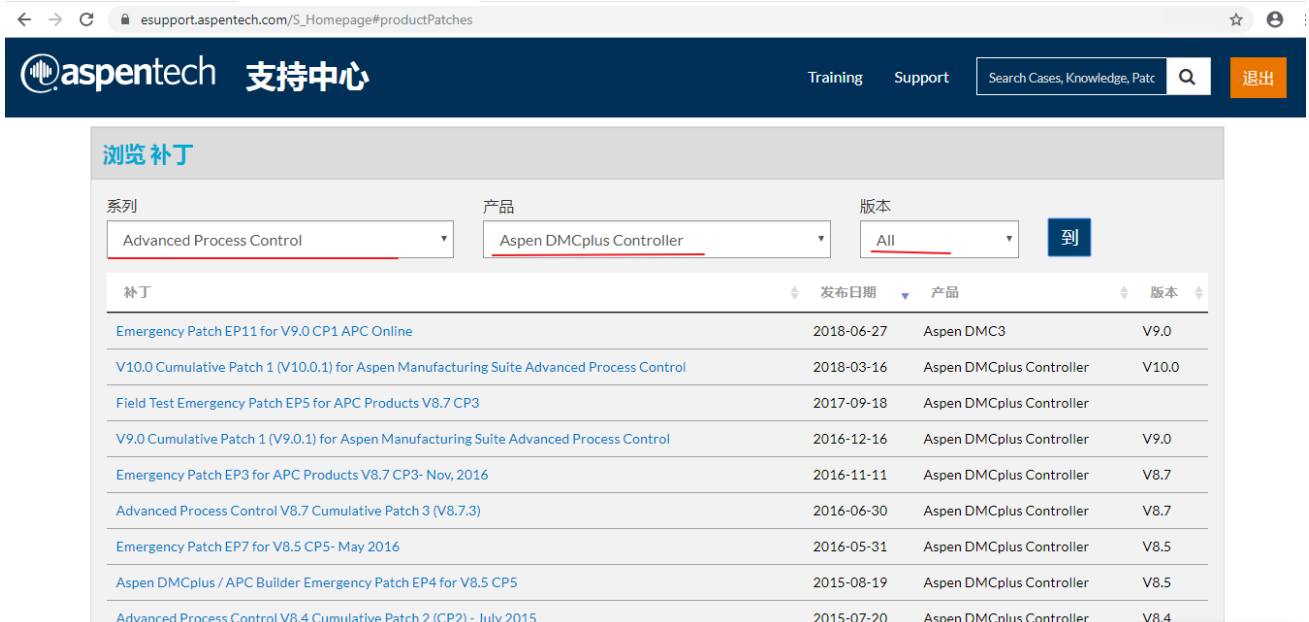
esupport.aspentech.com/S_Homepage#productPatches

aspentech 支持中心

Training Support Search Cases, Knowledge, Patc 退出

浏览 补丁

系列
Advanced Process Control

产品
Aspen DMCplus Controller

版本
All

到

| 补丁 | 发布日期 | 产品 | 版本 |
|---|---|---|---|
| Emergency Patch EP11 for V9.0 CP1 APC Online | 2018-06-27 | Aspen DMC3 | V9.0 |
| V10.0 Cumulative Patch 1 (V10.0.1) for Aspen Manufacturing Suite Advanced Process Control | 2018-03-16 | Aspen DMCplus Controller | V10.0 |
| Field Test Emergency Patch EP5 for APC Products V8.7 CP3 | 2017-09-18 | Aspen DMCplus Controller | |
| V9.0 Cumulative Patch 1 (V9.0.1) for Aspen Manufacturing Suite Advanced Process Control | 2016-12-16 | Aspen DMCplus Controller | V9.0 |
| Emergency Patch EP3 for APC Products V8.7 CP3- Nov, 2016 | 2016-11-11 | Aspen DMCplus Controller | V8.7 |
| Advanced Process Control V8.7 Cumulative Patch 3 (V8.7.3) | 2016-06-30 | Aspen DMCplus Controller | V8.7 |
| Emergency Patch EP7 for V8.5 CP5- May 2016 | 2016-05-31 | Aspen DMCplus Controller | V8.5 |
| Aspen DMCplus / APC Builder Emergency Patch EP4 for V8.5 CP5 | 2015-08-19 | Aspen DMCplus Controller | V8.5 |
| Advanced Process Control V8.4 Cumulative Patch 2 (CP2) - July 2015 | 2015-07-20 | Aspen DMCplus Controller | V8.4 |